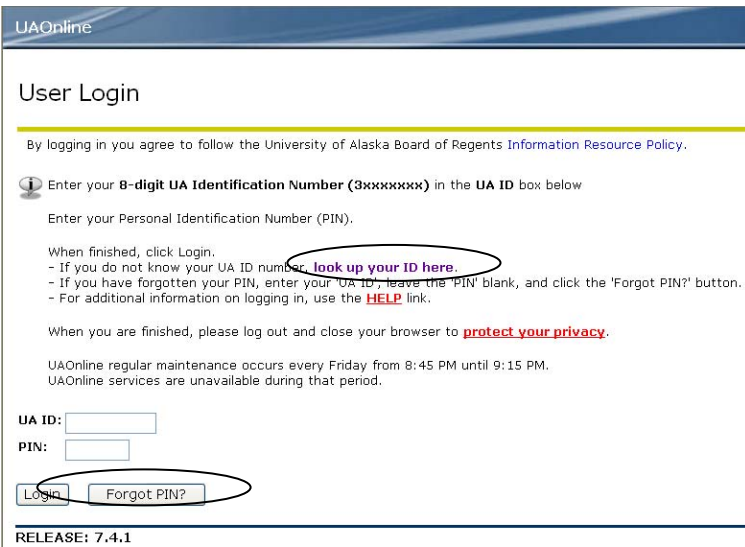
UAOnline

User Login

By logging in you agree to follow the University of Alaska Board of Regents Information Resource Policy.

Enter your 8-digit UA Identification Number (3xxxxxxx) in the UA ID box below

Enter your Personal Identification Number (PIN).

When finished, click Login.
- If you do not know your UA ID number, look up your ID here.
- If you have forgotten your PIN, enter your 'UA ID', leave the 'PIN' blank, and click the 'Forgot PIN?' button.
- For additional information on logging in, use the HELP link.

When you are finished, please log out and close your browser to protect your privacy.

UAOnline regular maintenance occurs every Friday from 8:45 PM until 9:15 PM.
UAOnline services are unavailable during that period.

UA ID:
PIN:

Login Forgot PIN?

RELEASE: 7.4.1